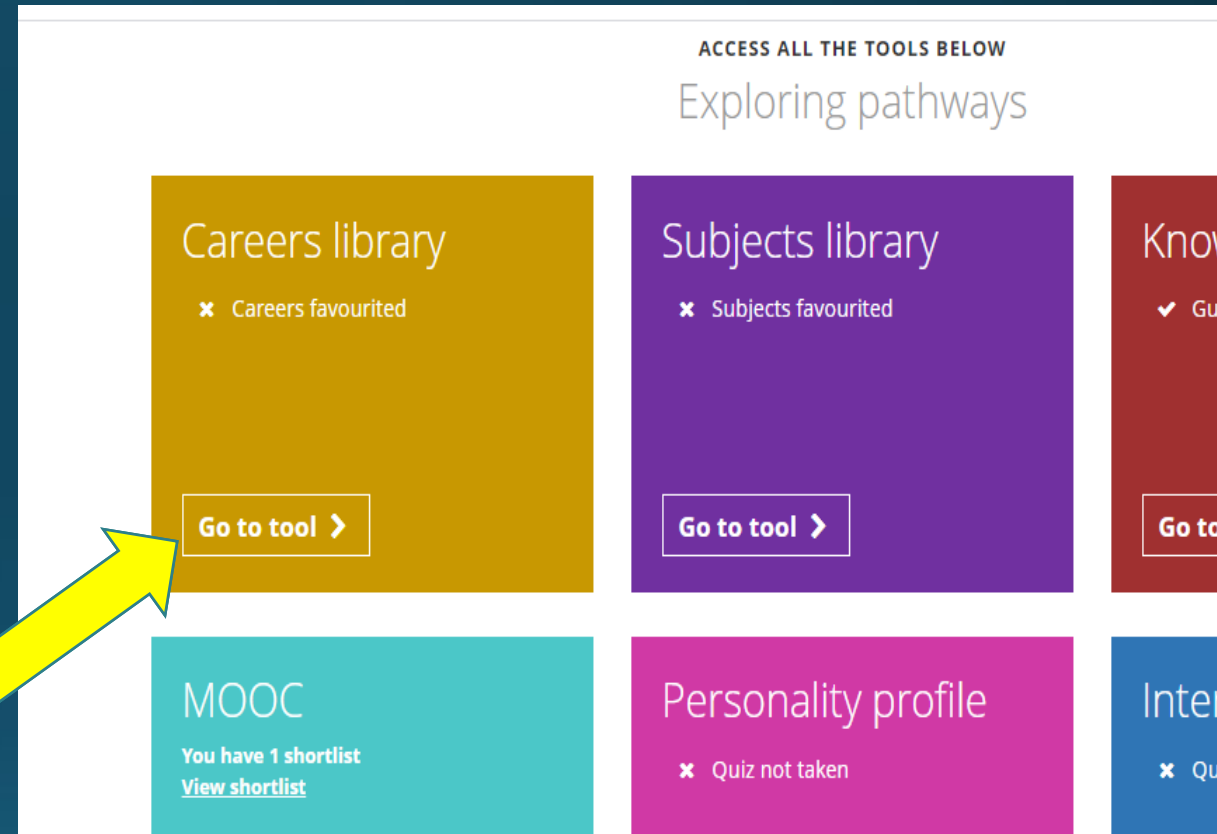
ACCESS ALL THE TOOLS BELOW

Exploring pathways

Careers library

✖ Careers favourited

Go to tool ❯

Subjects library

✖ Subjects favourited

Go to tool ❯

Know

✔ Gu

Go to

MOOC

You have 1 shortlist

View shortlist

Personality profile

✖ Quiz not taken

Inter

✖ Qu